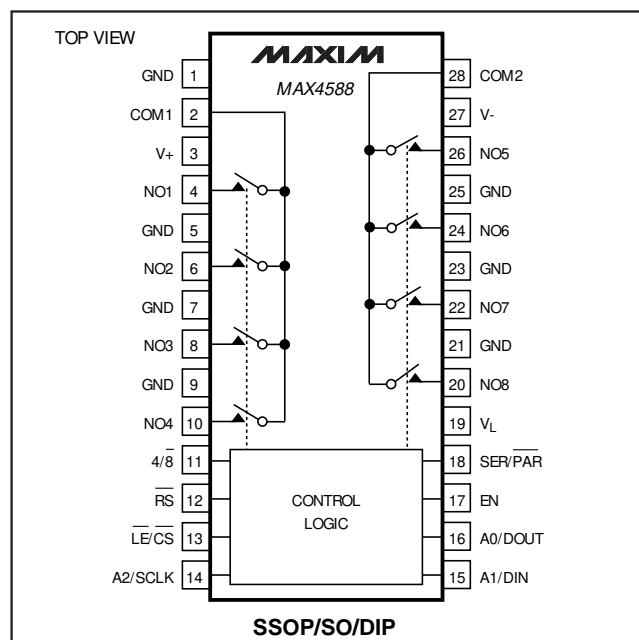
TOP VIEW

MAXIM

MAX4588

GND 1
COM1 2
V+ 3
NO1 4
GND 5
NO2 6
GND 7
NO3 8
GND 9
NO4 10
$4/\overline{8}$ 11
$\overline{RS}$ 12
$\overline{LE}/\overline{CS}$ 13
A2/SCLK 14

28 COM2
27 V-
26 NO5
25 GND
24 NO6
23 GND
22 NO7
21 GND
20 NO8
19 $V_L$
18 $SER/\overline{PAR}$
17 EN
16 A0/DOUT
15 A1/DIN

CONTROL LOGIC

SSOP/SO/DIP